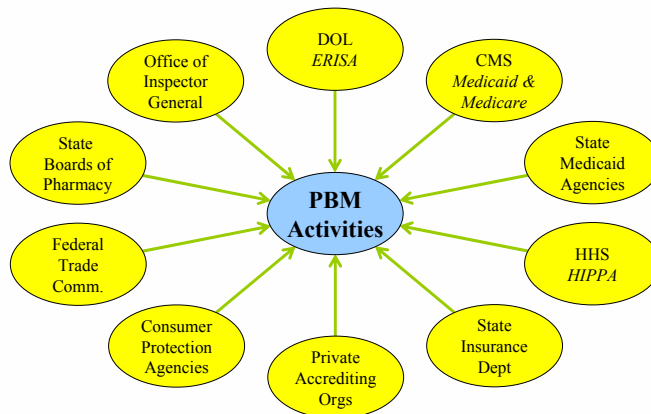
DOL
*ERISA*

CMS
*Medicaid & Medicare*

State Medicaid Agencies

HHS
*HIPPA*

State Insurance Dept

Private Accrediting Orgs

Consumer Protection Agencies

Federal Trade Comm.

State Boards of Pharmacy

Office of Inspector General

PBM Activities